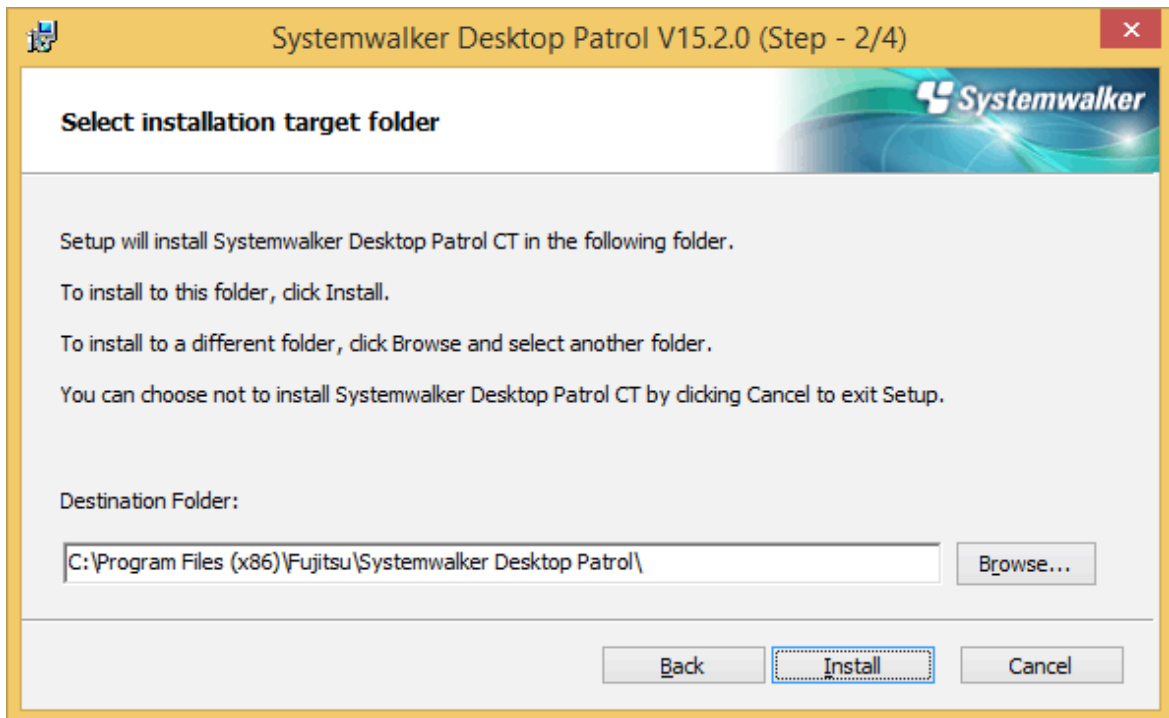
Systemwalker Desktop Patrol V15.2.0 (Step - 2/4)

×

Select installation target folder

Systemwalker

Setup will install Systemwalker Desktop Patrol CT in the following folder.

To install to this folder, click Install.

To install to a different folder, click Browse and select another folder.

You can choose not to install Systemwalker Desktop Patrol CT by clicking Cancel to exit Setup.

Destination Folder:

C:\Program Files (x86)\Fujitsu\Systemwalker Desktop Patrol\

Browse...

Back

Install

Cancel